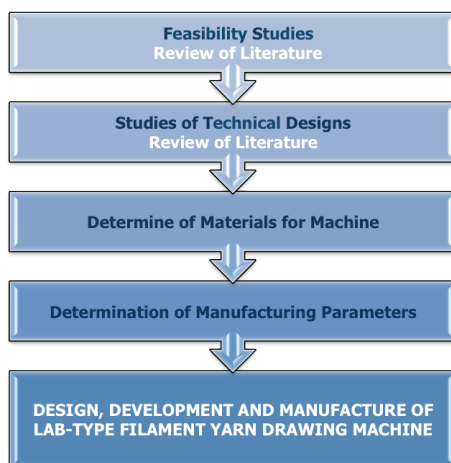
Feasibility Studies
Review of Literature

Studies of Technical Designs
Review of Literature

Determine of Materials for Machine

Determination of Manufacturing Parameters

DESIGN, DEVELOPMENT AND MANUFACTURE OF LAB-TYPE FILAMENT YARN DRAWING MACHINE